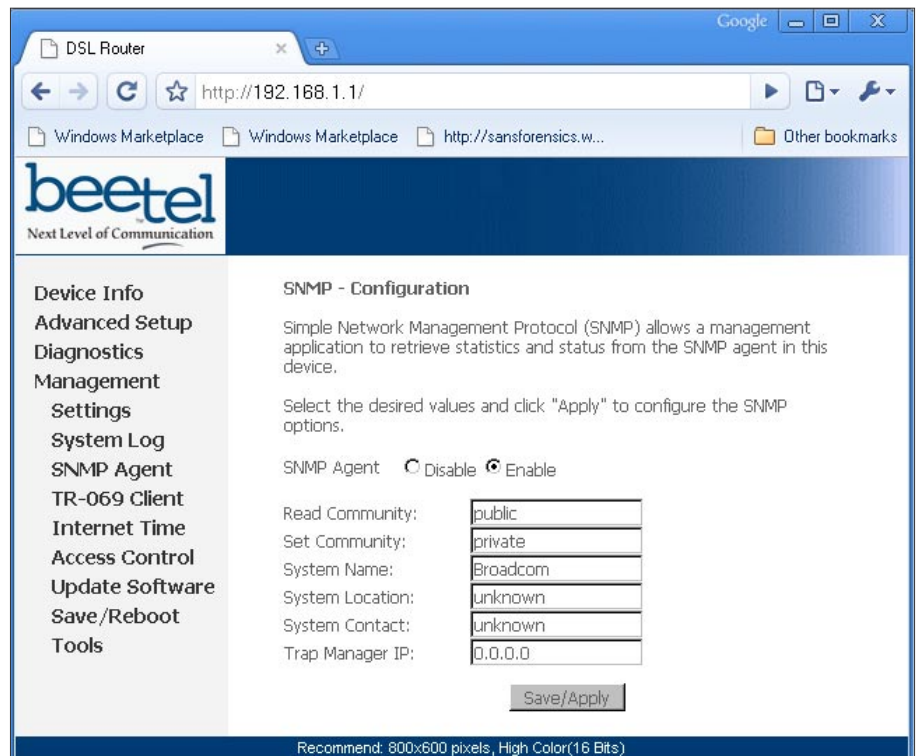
Google

DSL Router

http://192.168.1.1/

Windows Marketplace
Windows Marketplace
http://sansforensics.w...
Other bookmarks

beetel
Next Level of Communication

Device Info
Advanced Setup
Diagnostics
Management
Settings
System Log
SNMP Agent
TR-069 Client
Internet Time
Access Control
Update Software
Save/Reboot
Tools

SNMP - Configuration

Simple Network Management Protocol (SNMP) allows a management application to retrieve statistics and status from the SNMP agent in this device.

Select the desired values and click "Apply" to configure the SNMP options.

SNMP Agent Disable Enable

| | |
|---|---|
| Read Community: | public |
| Set Community: | private |
| System Name: | Broadcom |
| System Location: | unknown |
| System Contact: | unknown |
| Trap Manager IP: | 0.0.0.0 |

Save/Apply

Recommend: 800x600 pixels, High Color(16 Bits)